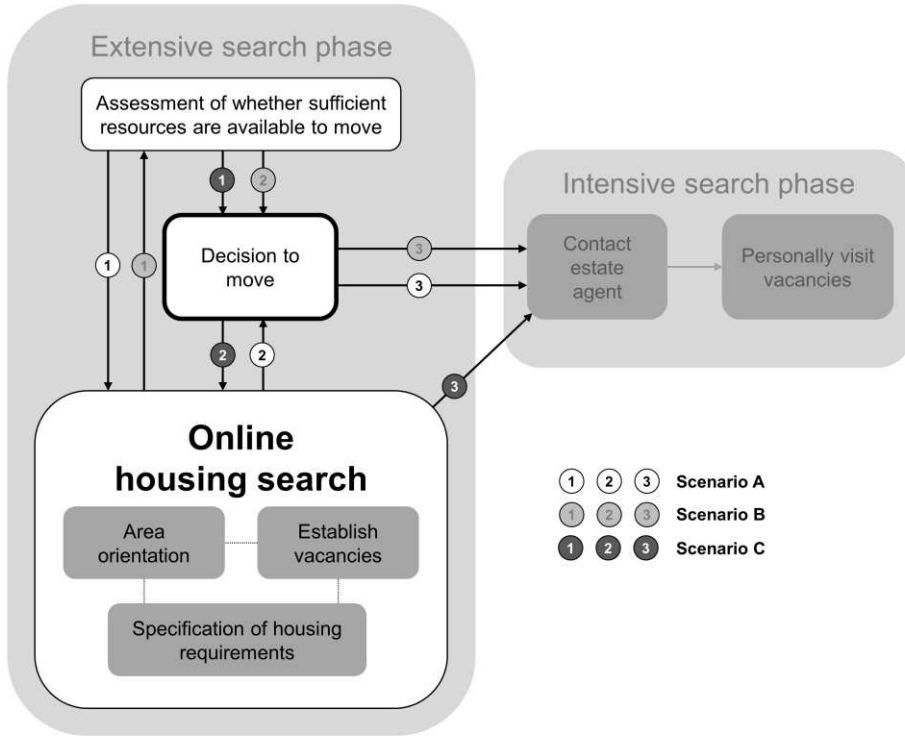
Extensive search phase

Assessment of whether sufficient resources are available to move

1 2

1 1

Decision to move

3

3

Intensive search phase

Contact estate agent

Personally visit vacancies

2 2

3

Online housing search

Area orientation

Establish vacancies

Specification of housing requirements

1 2 3 Scenario A
1 2 3 Scenario B
1 2 3 Scenario C